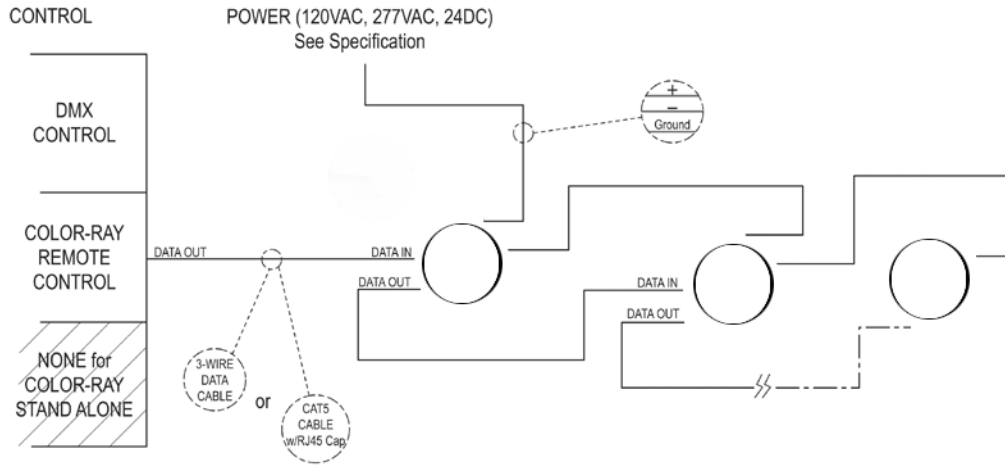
CONTROL

POWER (120VAC, 277VAC, 24DC)
See Specification

DMX CONTROL

COLOR-RAY REMOTE CONTROL

NONE for COLOR-RAY STAND ALONE

+
–
Ground

DATA OUT

DATA IN

DATA OUT

DATA IN

DATA OUT

3-WIRE DATA CABLE

or

CAT5 CABLE w/RJ45 Cap